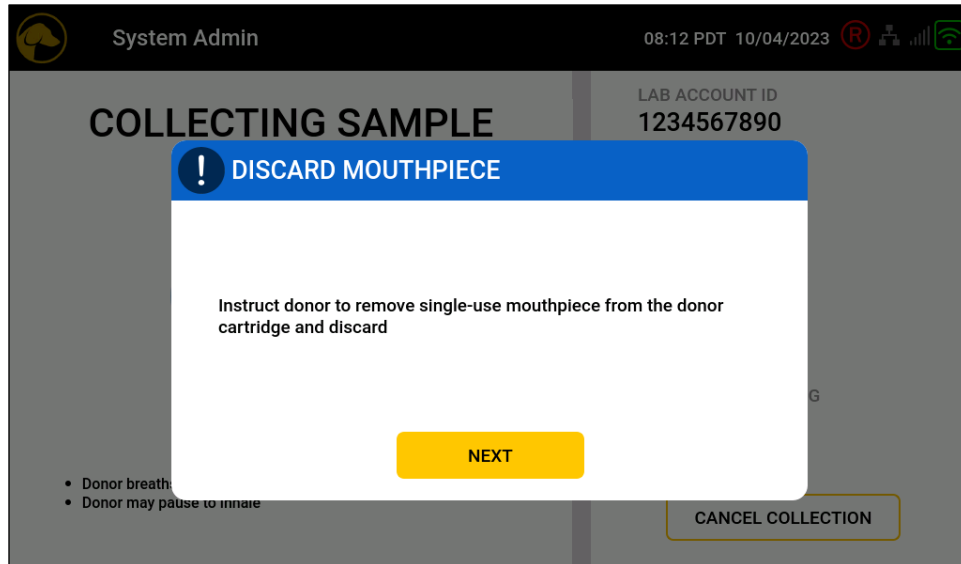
System Admin

08:12 PDT 10/04/2023

COLLECTING SAMPLE

LAB ACCOUNT ID
1234567890

DISCARD MOUTHPIECE

Instruct donor to remove single-use mouthpiece from the donor cartridge and discard

NEXT

G

- Donor breath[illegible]
- Donor may pause to inhale

CANCEL COLLECTION